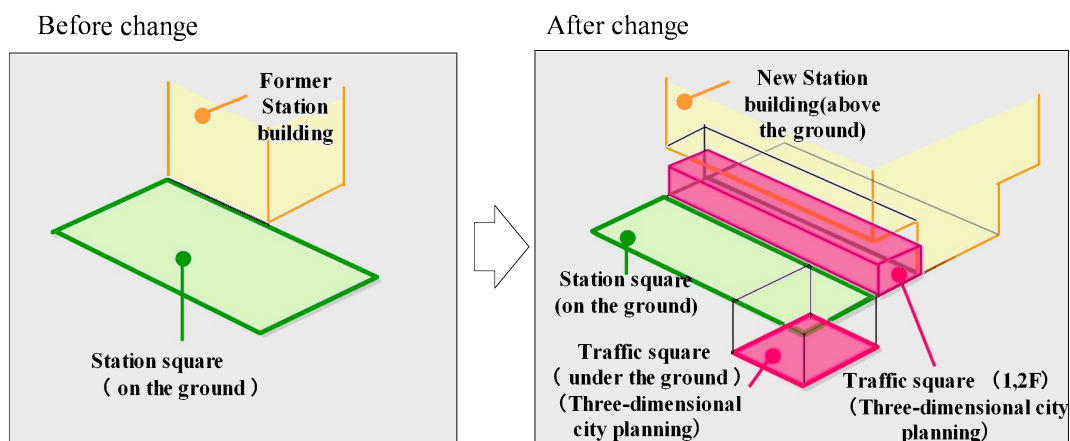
Before change

Former Station building

Station square ( on the ground )

After change

New Station building(above the ground)

Station square (on the ground)

Traffic square ( under the ground ) (Three-dimensional city planning)

Traffic square (1,2F) (Three-dimensional city planning)